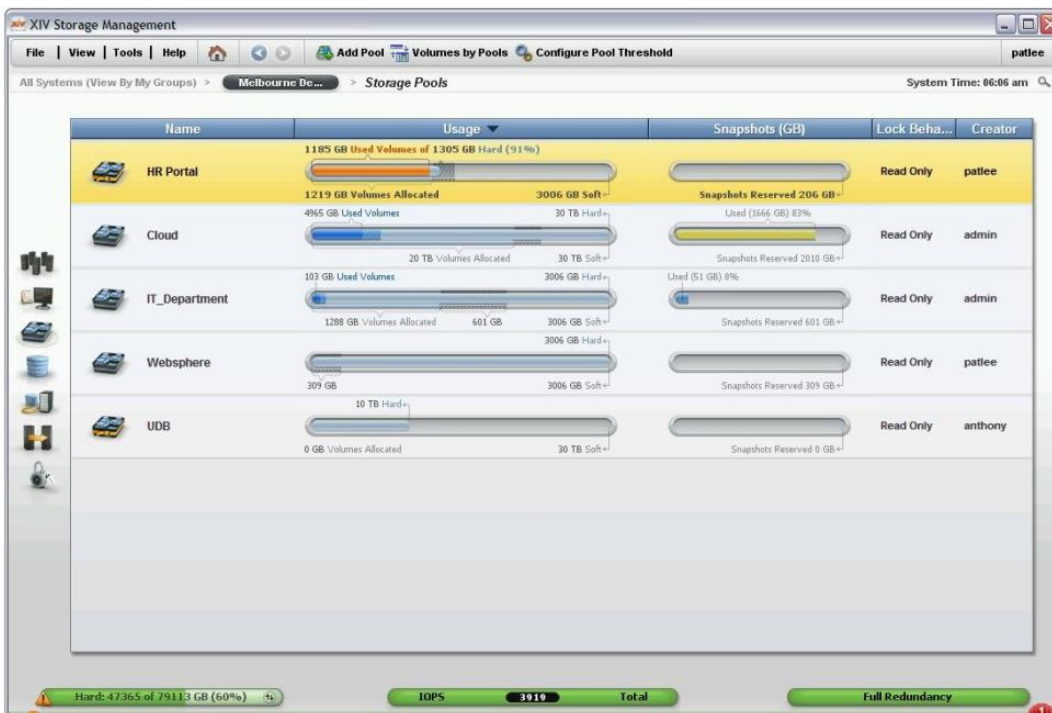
XIV Storage Management

File | View | Tools | Help Add Pool Volumes by Pools Configure Pool Threshold patlee

All Systems (View By My Groups) > Melbourne De... > Storage Pools System Time: 06:06 am

| Name | Usage | Snapshots (GB) | Lock Beha... | Creator |
|---|---|---|---|---|
| HR Portal | 1185 GB Used Volumes of 1305 GB Hard (91%) 1219 GB Volumes Allocated 3006 GB Soft | Snapshots Reserved 206 GB | Read Only | patlee |
| Cloud | 4965 GB Used Volumes 30 TB Hard 20 TB Volumes Allocated 30 TB Soft | Used (1666 GB) 83% Snapshots Reserved 2010 GB | Read Only | admin |
| IT_Department | 103 GB Used Volumes 3006 GB Hard 1288 GB Volumes Allocated 601 GB 3006 GB Soft | Used (51 GB) 8% Snapshots Reserved 601 GB | Read Only | admin |
| Websphere | 3006 GB Hard 309 GB 3006 GB Soft | Snapshots Reserved 309 GB | Read Only | patlee |
| UDB | 10 TB Hard 0 GB Volumes Allocated 30 TB Soft | Snapshots Reserved 0 GB | Read Only | anthony |

Hard: 47365 of 79113 GB (60%) IOPS 3919 Total Full Redundancy